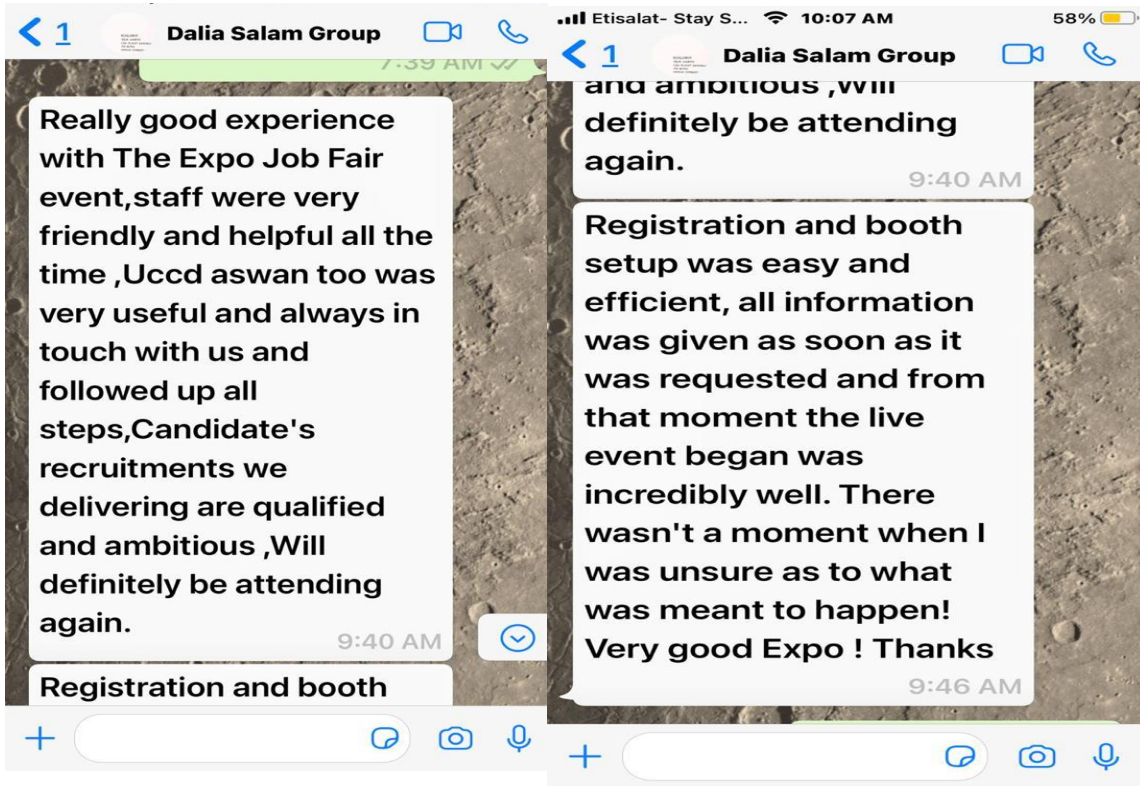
< 1 Dalia Salam Group

7:39 AM

Really good experience with The Expo Job Fair event,staff were very friendly and helpful all the time ,Uccd aswan too was very useful and always in touch with us and followed up all steps,Candidate's recruitments we delivering are qualified and ambitious ,Will definitely be attending again.
9:40 AM

Registration and booth

Etisalat- Stay S... 10:07 AM 58%

< 1 Dalia Salam Group

and ambitious ,Will definitely be attending again.
9:40 AM

Registration and booth setup was easy and efficient, all information was given as soon as it was requested and from that moment the live event began was incredibly well. There wasn't a moment when I was unsure as to what was meant to happen! Very good Expo ! Thanks
9:46 AM